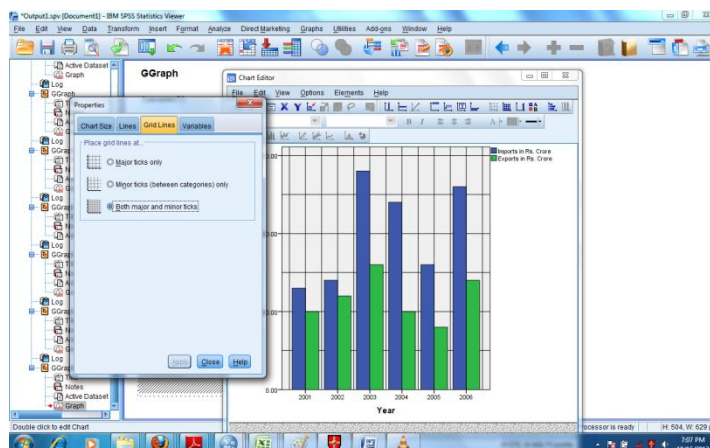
*Output1.spv [Document1] - IBM SPSS Statistics Viewer

File Edit View Data Transform Insert Format Analyze Direct Marketing Graphs Utilities Add-ons Window Help

Active Dataset
Graph
Log
GGraph
Log
Log
Log
Log
Log
Notes
Active Dataset
Graph

GGraph

Chart Editor

File Edit View Options Elements Help

Properties

Chart Size Lines Grid Lines Variables

Place grid lines at...

Major ticks only

Minor ticks (between categories) only

Both major and minor ticks

Apply Close Help

Imports in Rs. Crore
Exports in Rs. Crore

2001 2002 2003 2004 2005 2006

Year

Double click to edit Chart

ocessor is ready

H: 504, W: 629

7:07 PM